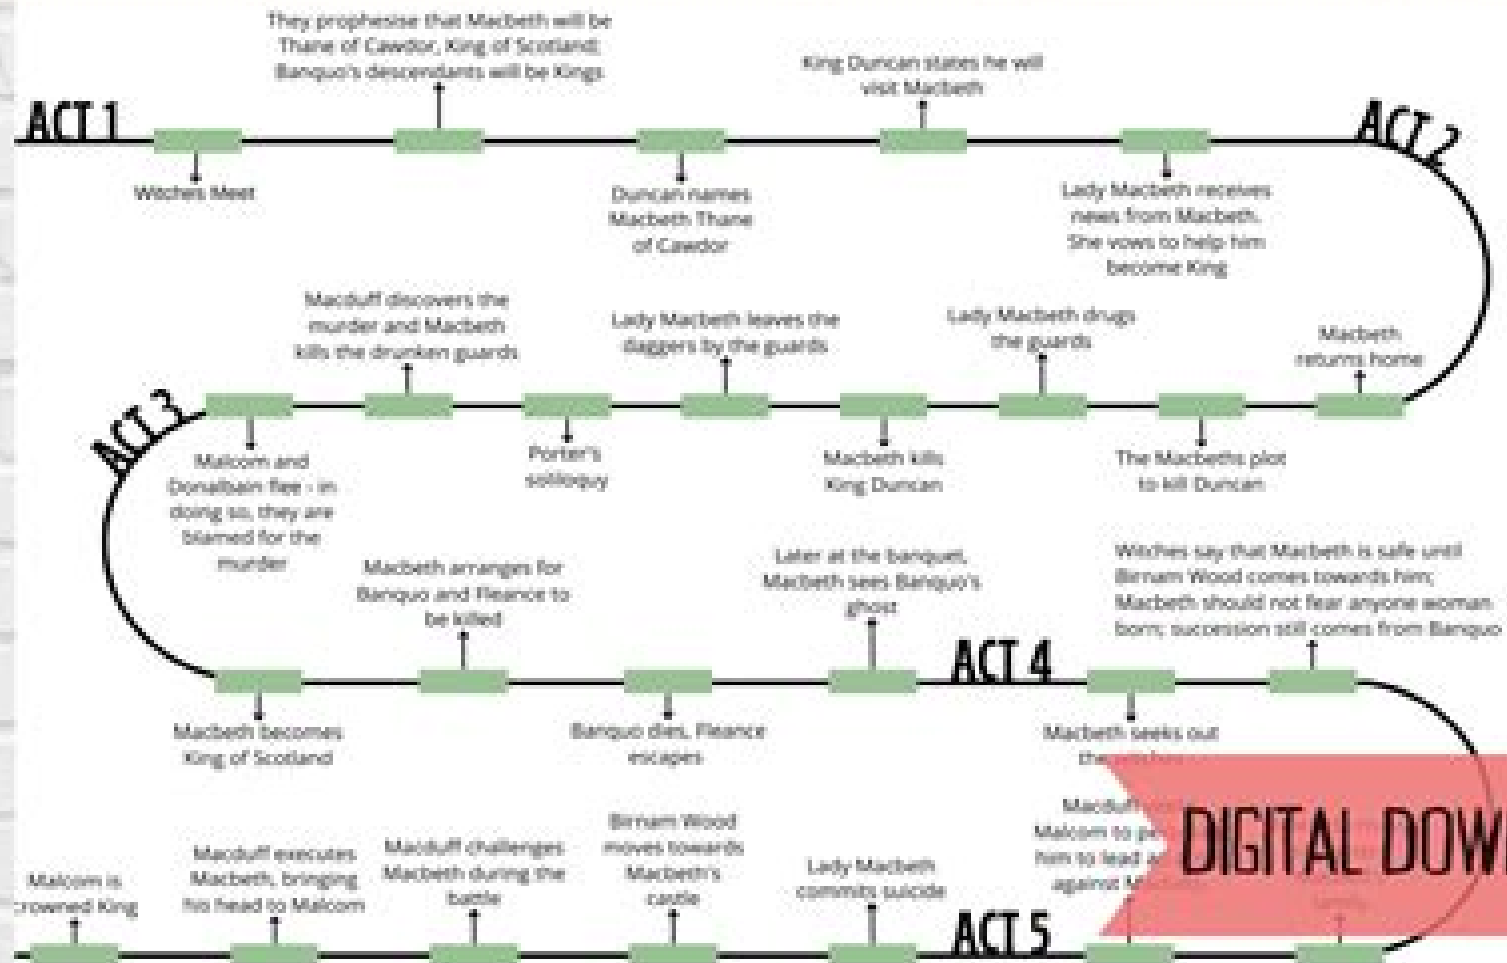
They prophesise that Macbeth will be Thane of Cawdor, King of Scotland; Banquo's descendants will be Kings

King Duncan states he will visit Macbeth

ACT 1

ACT 2

Witches Meet

Duncan names Macbeth Thane of Cawdor

Lady Macbeth receives news from Macbeth. She vows to help him become King

Macduff discovers the murder and Macbeth kills the drunken guards

Lady Macbeth leaves the daggers by the guards

Lady Macbeth drugs the guards

Macbeth returns home

ACT 3

Malcom and Donalbain flee - in doing so, they are blamed for the murder

Porter's soliloquy

Macbeth kills King Duncan

The Macbeths plot to kill Duncan

Macbeth arranges for Banquo and Fleance to be killed

Later at the banquet, Macbeth sees Banquo's ghost

Witches say that Macbeth is safe until Birnam Wood comes towards him; Macbeth should not fear anyone woman born; succession still comes from Banquo

ACT 4

Macbeth becomes King of Scotland

Banquo dies, Fleance escapes

Macbeth seeks out the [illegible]

Macduff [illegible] Malcom to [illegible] him to lead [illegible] against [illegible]

DIGITAL DOW

Malcom is crowned King

Macduff executes Macbeth, bringing his head to Malcom

Macduff challenges Macbeth during the battle

Birnam Wood moves towards Macbeth's castle

Lady Macbeth commits suicide

ACT 5